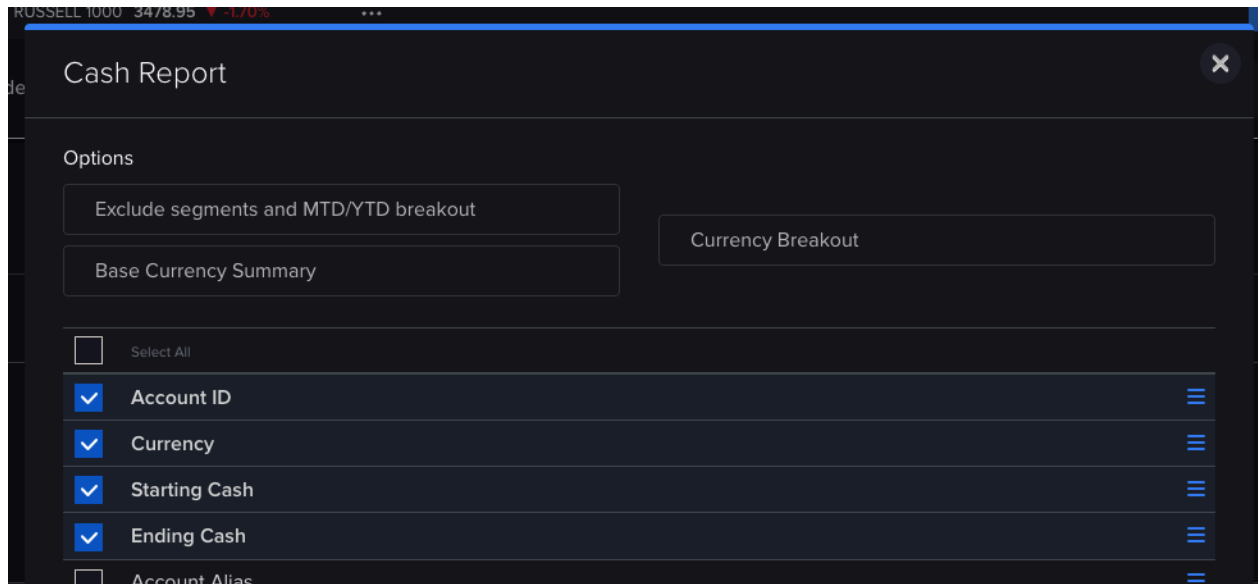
RUSSELL 1000 3478.95 ▼ -1.70% •••

de

Cash Report

Options

Exclude segments and MTD/YTD breakout

Base Currency Summary

Currency Breakout

Select All

Account ID

Currency

Starting Cash

Ending Cash

Account Alias